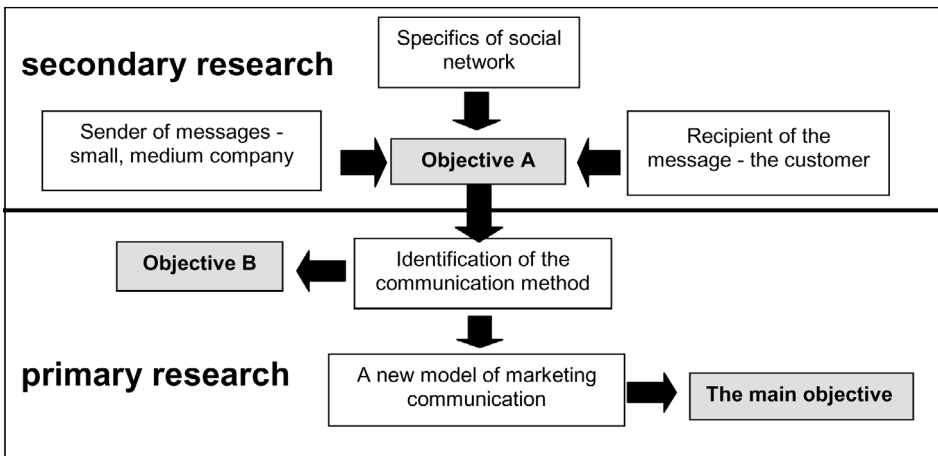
secondary research

Specifics of social network

Sender of messages - small, medium company

Objective A

Recipient of the message - the customer

Objective B

Identification of the communication method

primary research

A new model of marketing communication

The main objective